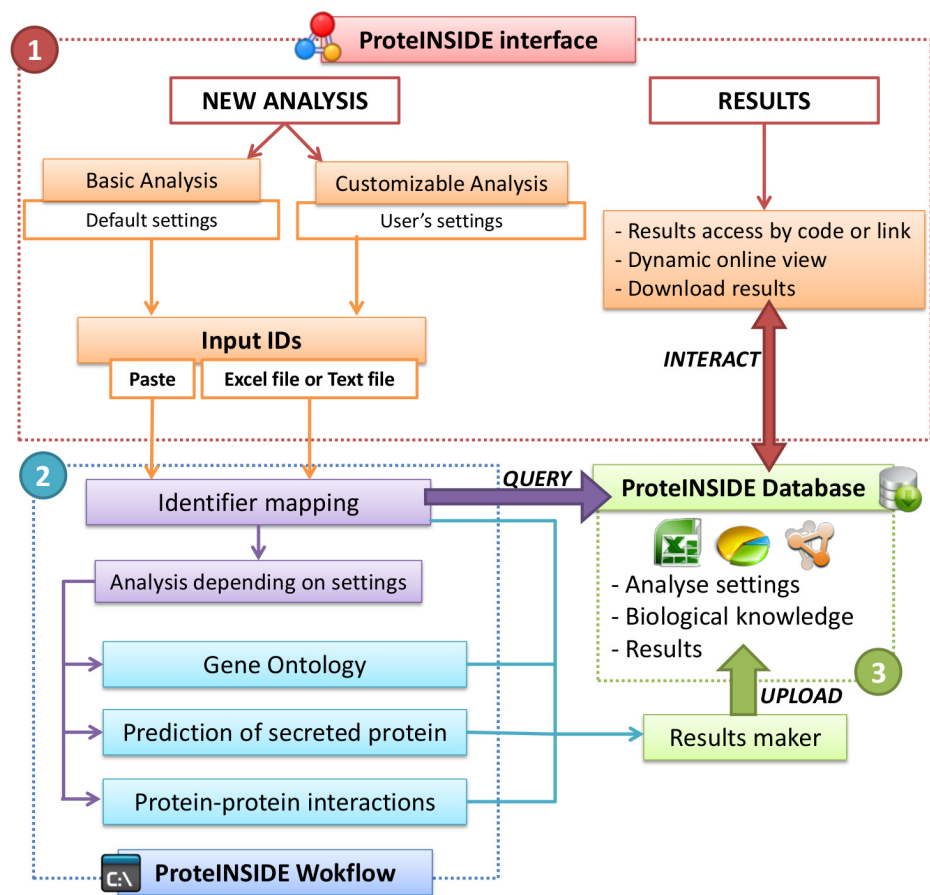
1

ProteINSIDE interface

NEW ANALYSIS

RESULTS

Basic Analysis

Default settings

Customizable Analysis

User's settings

- Results access by code or link
- Dynamic online view
- Download results

Input IDs

Paste

Excel file or Text file

INTERACT

2

QUERY

Identifier mapping

ProteINSIDE Database

Analysis depending on settings

- Analyse settings
- Biological knowledge
- Results

Gene Ontology

3

UPLOAD

Prediction of secreted protein

Results maker

Protein-protein interactions

C:\

ProteINSIDE Wokflow